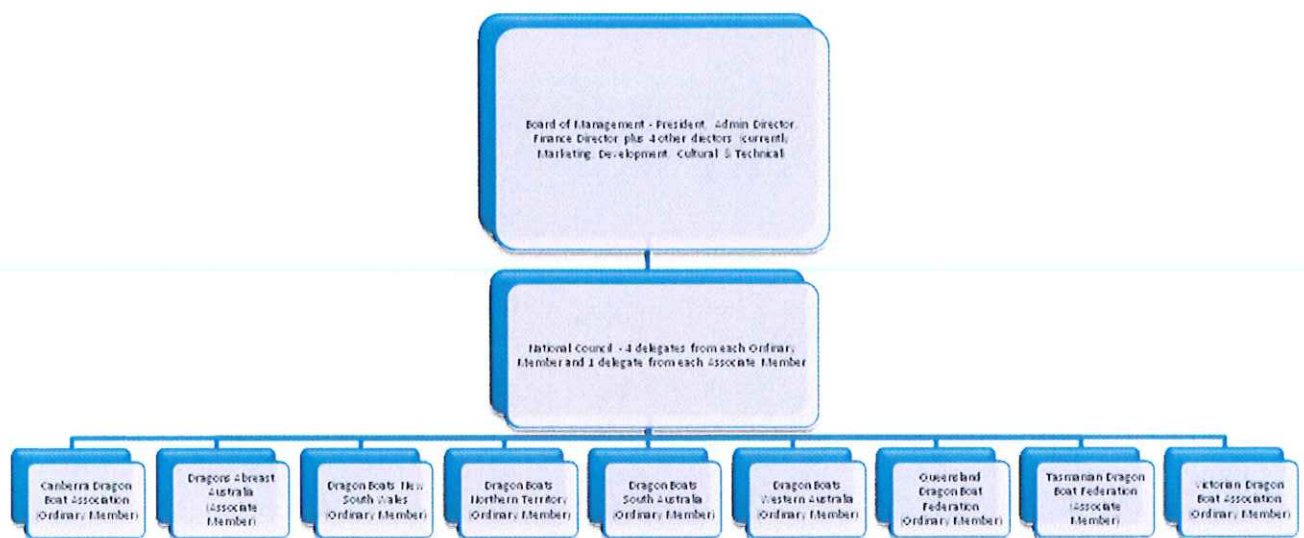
Board of Management - President, Admin Director, Finance Director plus 4 other dirctors (currently Marketing, Development, Cultural & Technical)

National Council - 4 delegates from each Ordinary Member and 1 delegate from each Associate Member

Canberra Dragon Boat Association (Ordinary Member)

Dragons Abreast Australia (Associate Member)

Dragon Boats New South Wales (Ordinary Member)

Dragon Boats Northern Territory (Ordinary Member)

Dragon Boats South Australia (Ordinary Member)

Dragon Boats Western Australia (Ordinary Member)

Queensland Dragon Boat Federation (Ordinary Member)

Tasmanian Dragon Boat Federation (Associate Member)

Victorian Dragon Boat Association (Ordinary Member)